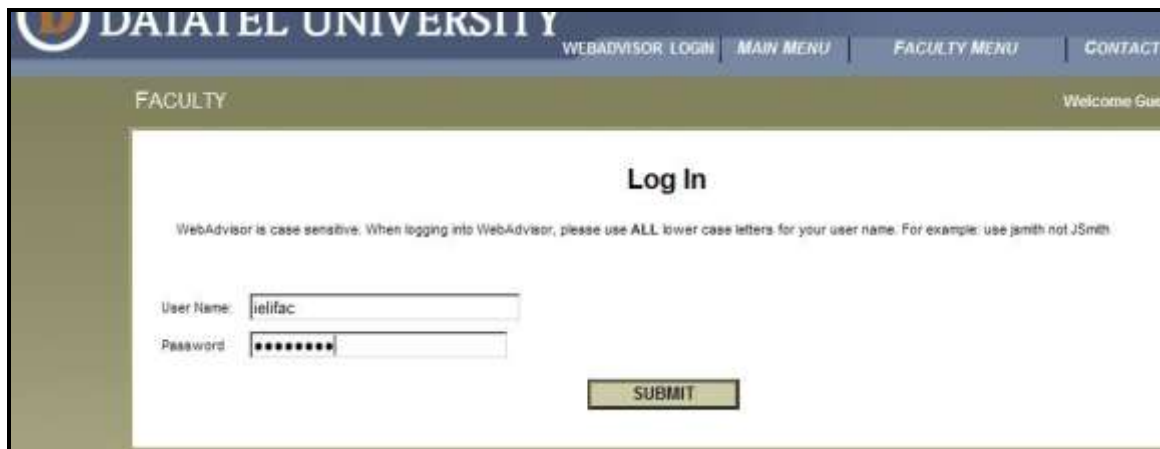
DATATEL UNIVERSITY

WEBADVISOR LOGIN | MAIN MENU | FACULTY MENU | CONTACT

FACULTY

Welcome Gue

Log In

WebAdvisor is case sensitive. When logging into WebAdvisor, please use ALL lower case letters for your user name. For example: use jsmith not JSmith

User Name: ielifac

Password: •••••••••

SUBMIT